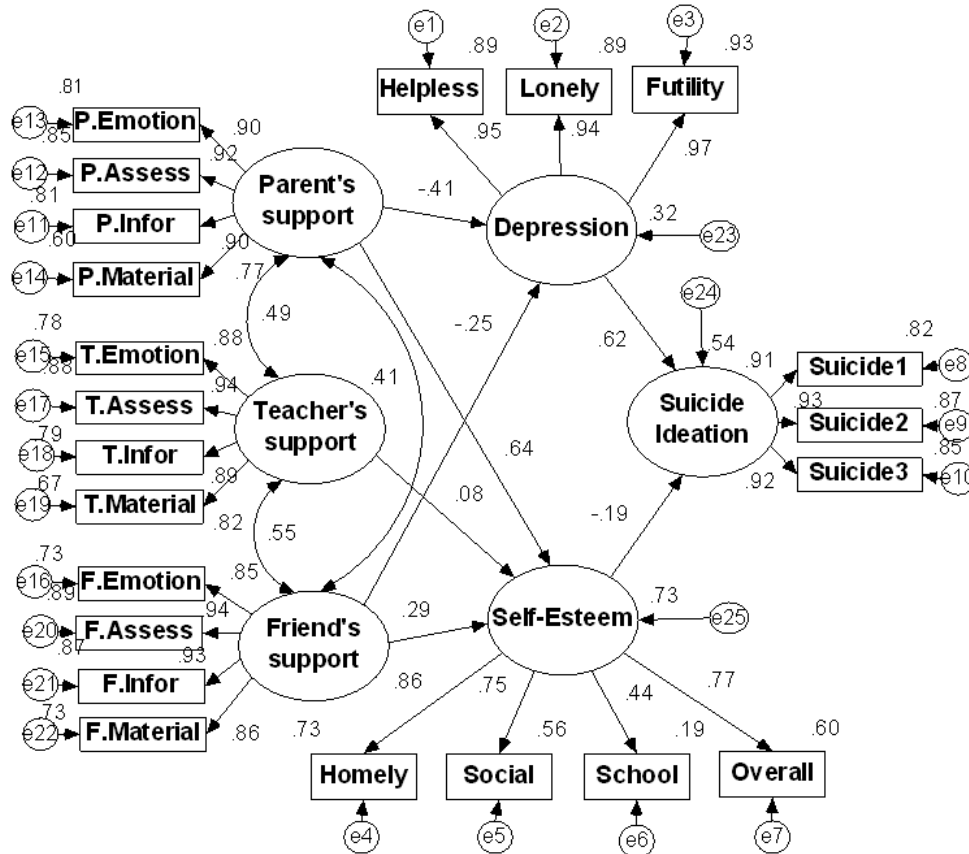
e1
.89
e2
.89
e3
.93
Helpless
Lonely
Futility
.95
.94
.97
.81
e13 P.Emotion
.85
.90
.92
e12 P.Assess
.81
e11 P.Infor
.60
.90
e14 P.Material
Parent's support
-.41
Depression
.32
e23
.77
.49
-.25
e24
.78
.88
e15 T.Emotion
.88
.94
e17 T.Assess
.79
e18 T.Infor
.67
.89
e19 T.Material
Teacher's support
.41
.62
.54
.82
.91
Suicide1 e8
.93
Suicide Ideation
Suicide2 e9
.87
.85
.92
Suicide3 e10
.64
.08
-.19
.82
.55
.73
e16 F.Emotion
.89
.85
.94
e20 F.Assess
.87
.93
e21 F.Infor
.73
e22 F.Material
.86
Friend's support
.29
Self-Esteem
.73
e25
.86
.75
.44
.77
.73
.56
.19
.60
Homely
Social
School
Overall
e4
e5
e6
e7